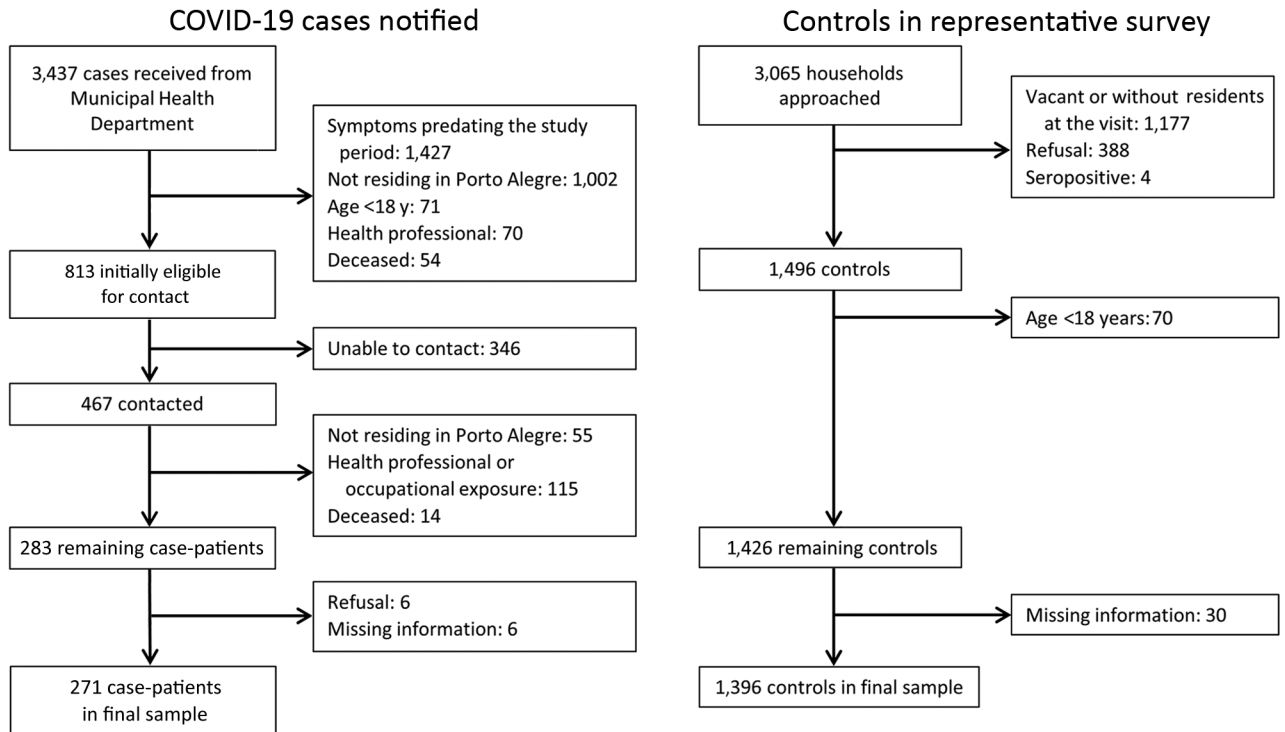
COVID-19 cases notified

3,437 cases received from Municipal Health Department

Symptoms predating the study period: 1,427
Not residing in Porto Alegre: 1,002
Age <18 y: 71
Health professional: 70
Deceased: 54

813 initially eligible for contact

Unable to contact: 346

467 contacted

Not residing in Porto Alegre: 55
Health professional or occupational exposure: 115
Deceased: 14

283 remaining case-patients

Refusal: 6
Missing information: 6

271 case-patients in final sample

Controls in representative survey

3,065 households approached

Vacant or without residents at the visit: 1,177
Refusal: 388
Seropositive: 4

1,496 controls

Age <18 years: 70

1,426 remaining controls

Missing information: 30

1,396 controls in final sample